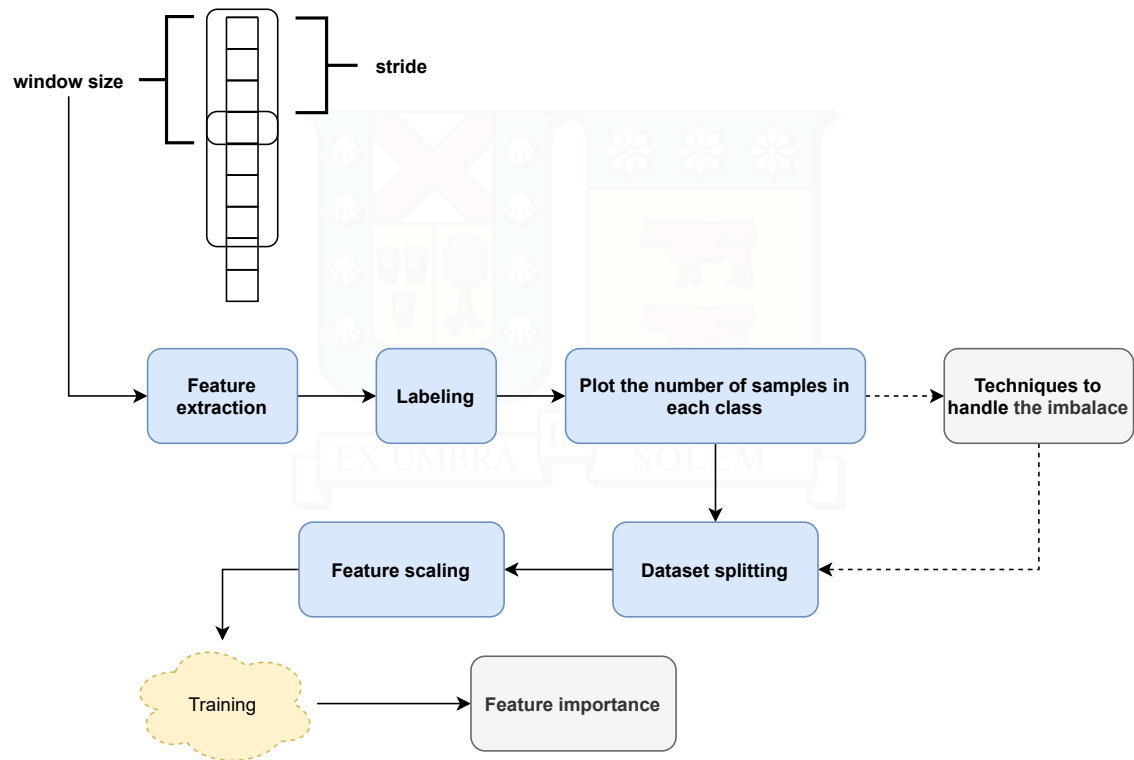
window size

stride

Feature extraction

Labeling

Plot the number of samples in each class

Techniques to handle the imbalace

EX UMBRA IN SOLEM

Dataset splitting

Feature scaling

Training

Feature importance